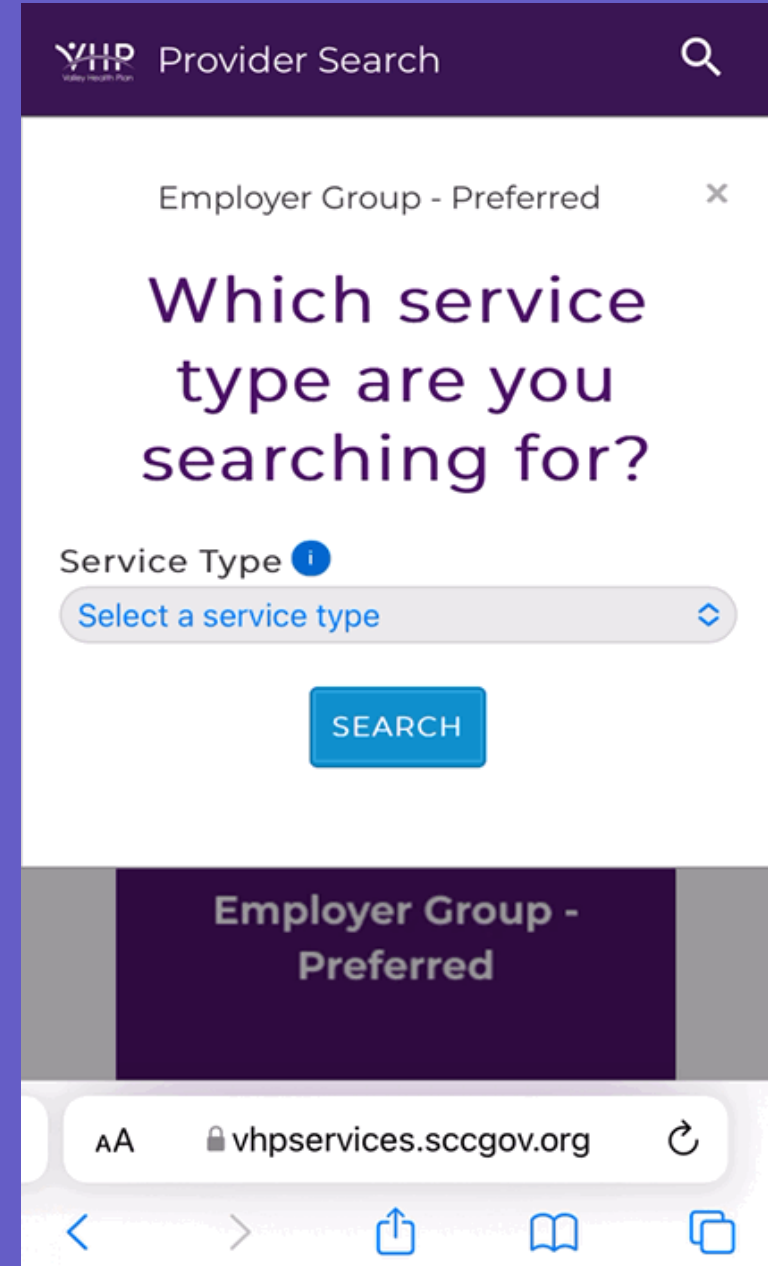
VHP Valley Health Plan Provider Search

Employer Group - Preferred

×

Which service type are you searching for?

Service Type i

Select a service type

SEARCH

Employer Group - Preferred

AA vhpservices.sccgov.org